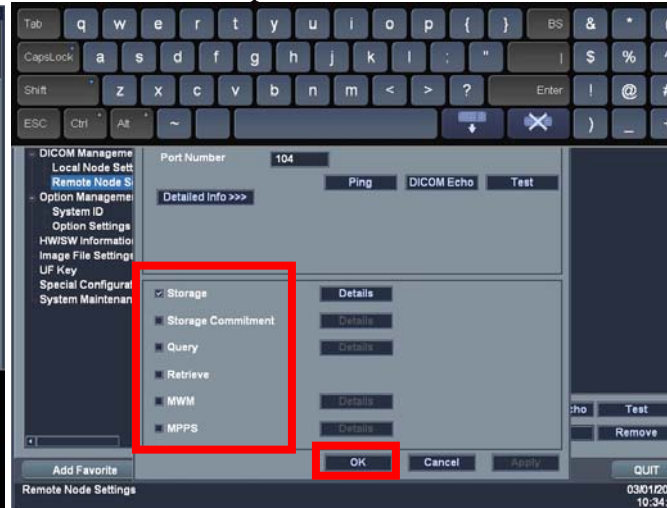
Tab q w e r t y u i o p { } BS & * (
CapsLock a s d f g h j k l : " | $ % ^
Shift z x c v b n m < > ? Enter ! @ #
ESC Ctrl Alt ~ ) _ +

DICOM Manageme
Local Node Sett
Remote Node S
Option Manageme
System ID
Option Settings
HW/SW Informatio
Image File Setting
UF Key
Special Configurat
System Maintenan

Port Number 104
Ping DICOM Echo Test
Detailed Info >>>

Storage Details
Storage Commitment Details
Query Details
Retrieve
MWM Details
MPPS Details

cho Test
Remove

Add Favorite
OK Cancel Apply
QUIT
Remote Node Settings
03/01/20
10:34